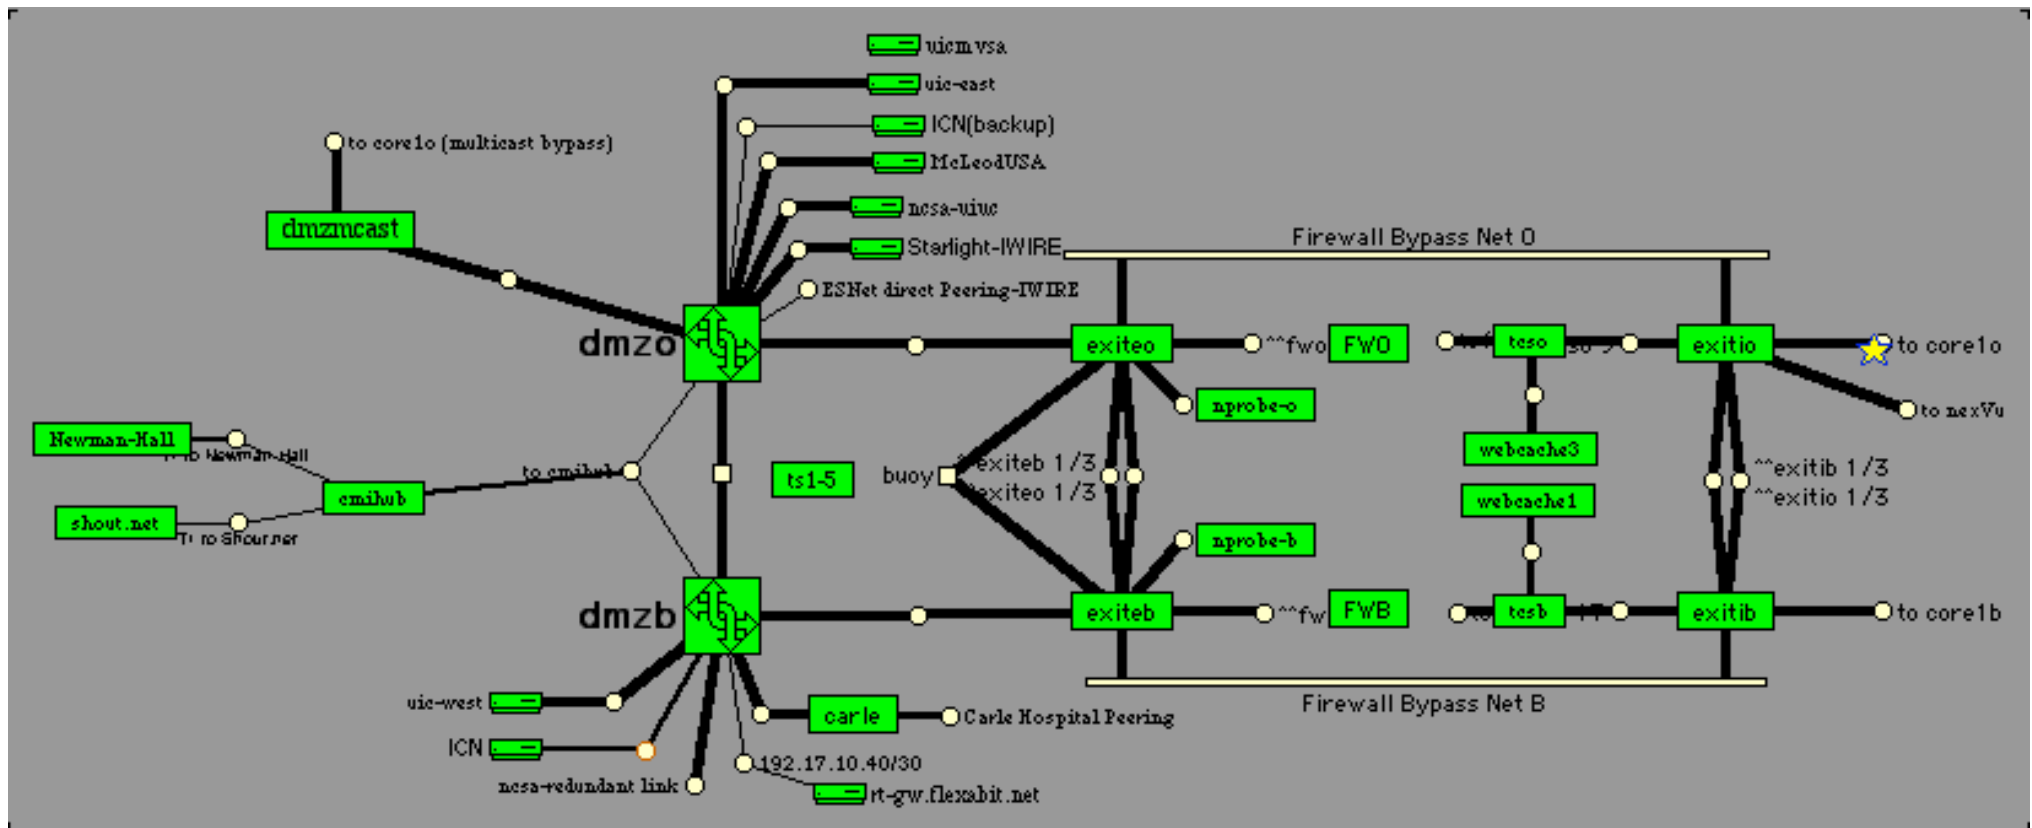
uicm vsa
uic-east
ICN(backup)
McLeodUSA
ncsa-uiuc
Starlight-IWIRE
ESNet direct Peering-IWIRE
to core1o (multicast bypass)
dmzmcast
Firewall Bypass Net 0
dmzo
exiteo
^^fwo
FWO
teso
exitio
to core1o
to nexVu
nprobe-o
Newman-Hall
To Newman-Hall
to cmihub
cmihub
ts1-5
buoy
^^exiteb 1/3
^^exiteo 1/3
webcache3
^^exitib 1/3
^^exitio 1/3
shout.net
To Shout.net
webcache1
nprobe-b
dmzb
exiteb
^^fw
FWB
tesb
exitib
to core1b
Firewall Bypass Net B
uic-west
carle
Carle Hospital Peering
ICN
192.17.10.40/30
ncsa-redundant link
rt-gw.flexabit.net